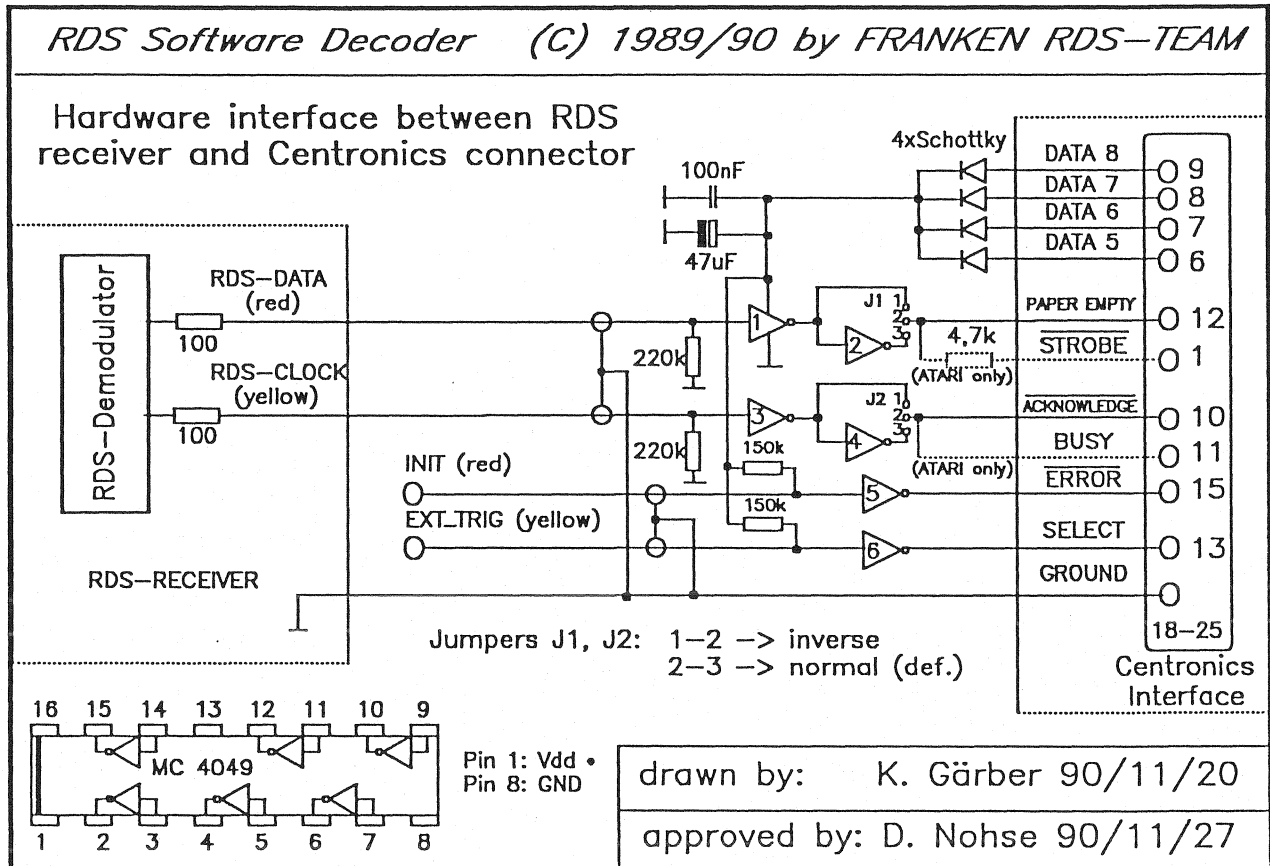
RDS Software Decoder (C) 1989/90 by FRANKEN RDS-TEAM

Hardware interface between RDS receiver and Centronics connector

4xSchottky

100nF

47uF

RDS-Demodulator

RDS-DATA (red)

100

RDS-CLOCK (yellow)

100

220k

220k

150k

150k

1

2

3

4

5

6

J1 1 2 3

J2 1 2 3

4,7k

(ATARI only)

(ATARI only)

INIT (red)

EXT_TRIG (yellow)

RDS-RECEIVER

DATA 8 9

DATA 7 8

DATA 6 7

DATA 5 6

PAPER EMPTY 12

$\overline{\text{STROBE}}$ 1

$\overline{\text{ACKNOWLEDGE}}$ 10

BUSY 11

$\overline{\text{ERROR}}$ 15

SELECT 13

GROUND

18-25

Centronics Interface

Jumpers J1, J2: 1-2 -> inverse
2-3 -> normal (def.)

16 15 14 13 12 11 10 9

MC 4049

1 2 3 4 5 6 7 8

Pin 1: Vdd
Pin 8: GND

drawn by: K. Gärber 90/11/20

approved by: D. Nohse 90/11/27